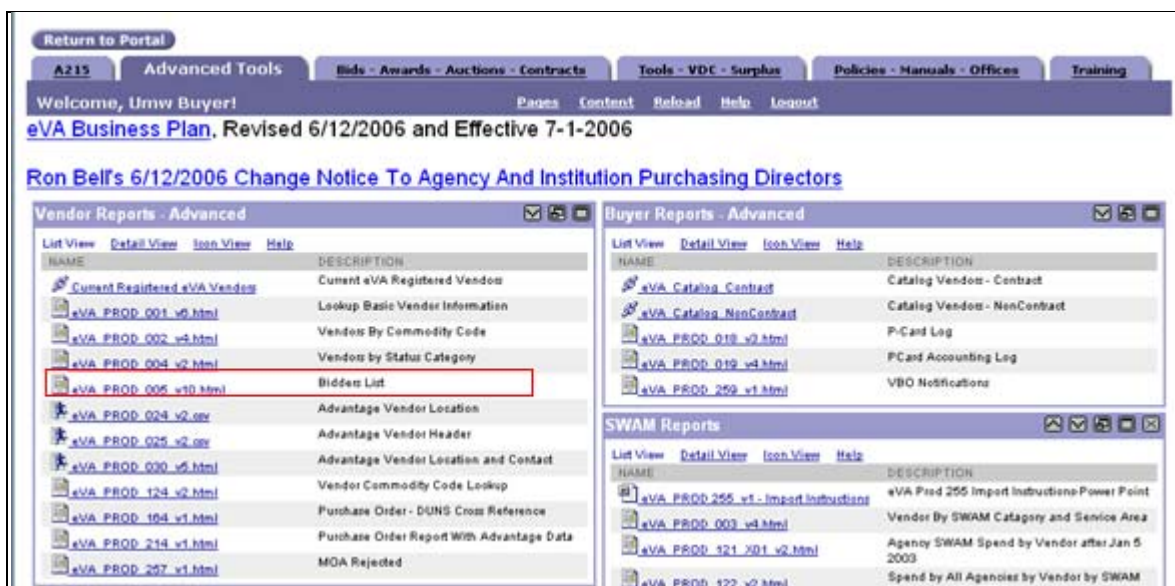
Return to Portal

A215 | Advanced Tools | Bids - Awards - Auctions - Contracts | Tools - VDC - Surplus | Policies - Manuals - Offices | Training

Welcome, Umw Buyer!

Pages Content Reload Help Logout

eVA Business Plan, Revised 6/12/2006 and Effective 7-1-2006

Ron Bell's 6/12/2006 Change Notice To Agency And Institution Purchasing Directors

Vendor Reports - Advanced

List View Detail View Icon View Help

| NAME | DESCRIPTION |
|---|---|
| Current Registered eVA Vendors | Current eVA Registered Vendors |
| eVA PROD 001 v6.html | Lookup Basic Vendor Information |
| eVA PROD 002 v4.html | Vendors By Commodity Code |
| eVA PROD 004 v2.html | Vendors by Status Category |
| eVA PROD 005 v10.html | Bidders List |
| eVA PROD 024 v2.csv | Advantage Vendor Location |
| eVA PROD 025 v2.csv | Advantage Vendor Header |
| eVA PROD 030 v5.html | Advantage Vendor Location and Contact |
| eVA PROD 124 v2.html | Vendor Commodity Code Lookup |
| eVA PROD 164 v1.html | Purchase Order - DUNS Cross Reference |
| eVA PROD 214 v1.html | Purchase Order Report With Advantage Data |
| eVA PROD 257 v1.html | MOA Rejected |

Buyer Reports - Advanced

List View Detail View Icon View Help

| NAME | DESCRIPTION |
|---|---|
| eVA Catalog Contract | Catalog Vendors - Contract |
| eVA Catalog NonContract | Catalog Vendors - NonContract |
| eVA PROD 018 v3.html | P-Card Log |
| eVA PROD 019 v4.html | PCard Accounting Log |
| eVA PROD 259 v1.html | VBO Notifications |

SWAM Reports

List View Detail View Icon View Help

| NAME | DESCRIPTION |
|---|---|
| eVA PROD 255 v1 - Import Instructions | eVA Prod 255 Import Instructions Power Point |
| eVA PROD 003 v4.html | Vendor By SWAM Catagory and Service Area |
| eVA PROD 121 X01 v2.html | Agency SWAM Spend by Vendor after Jan 5 2003 |
| eVA PROD 122 v2.html | Spend by All Agencies by Vendor by SWAM |